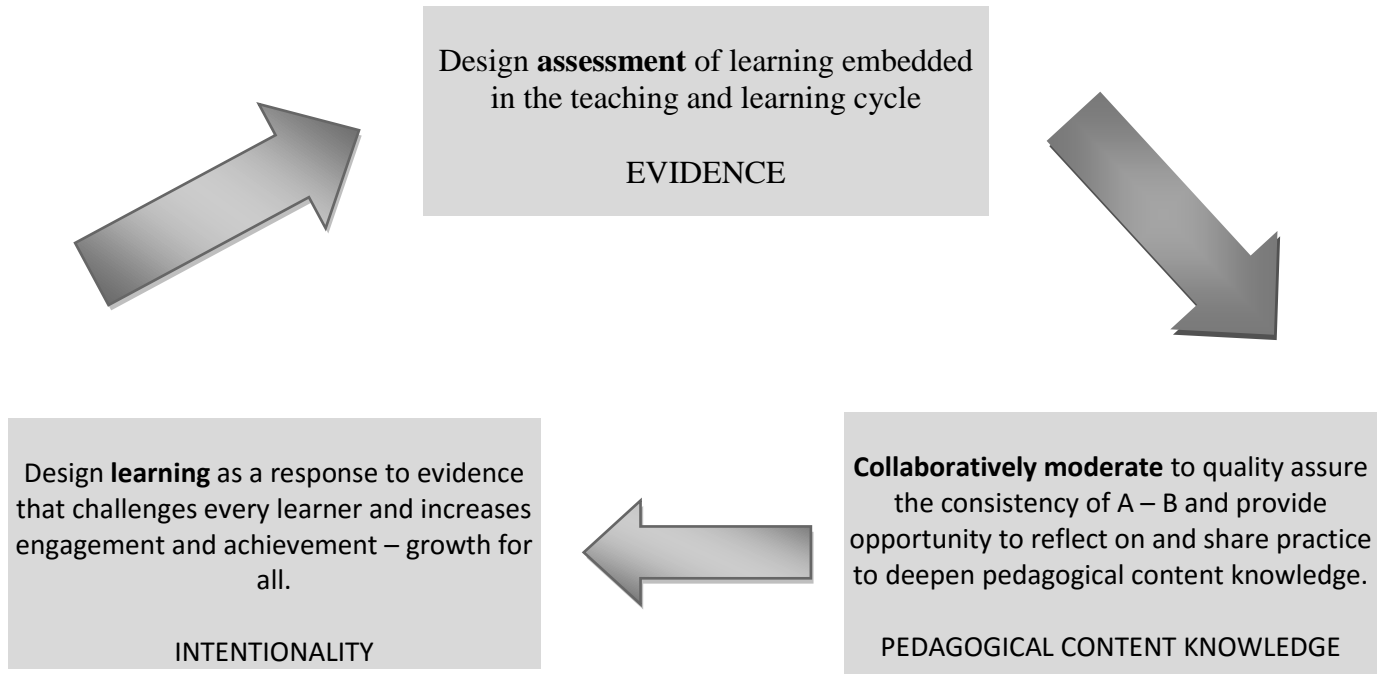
Design **assessment** of learning embedded in the teaching and learning cycle

EVIDENCE

**Collaboratively moderate** to quality assure the consistency of A – B and provide opportunity to reflect on and share practice to deepen pedagogical content knowledge.

PEDAGOGICAL CONTENT KNOWLEDGE

Design **learning** as a response to evidence that challenges every learner and increases engagement and achievement – growth for all.

INTENTIONALITY